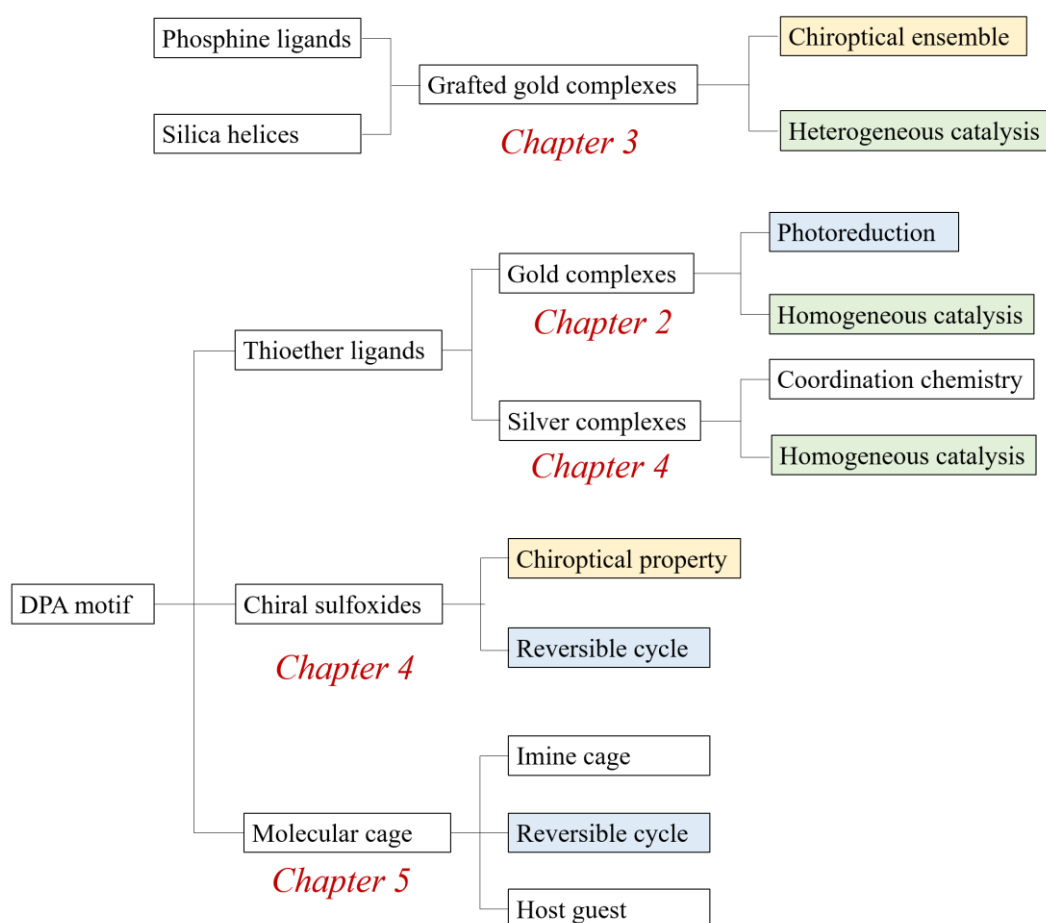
Phosphine ligands

Silica helices

Grafted gold complexes

Chapter 3

Chiroptical ensemble

Heterogeneous catalysis

DPA motif

Thioether ligands

Gold complexes

Chapter 2

Photoreduction

Homogeneous catalysis

Silver complexes

Chapter 4

Coordination chemistry

Homogeneous catalysis

Chiral sulfoxides

Chapter 4

Chiroptical property

Reversible cycle

Molecular cage

Chapter 5

Imine cage

Reversible cycle

Host guest